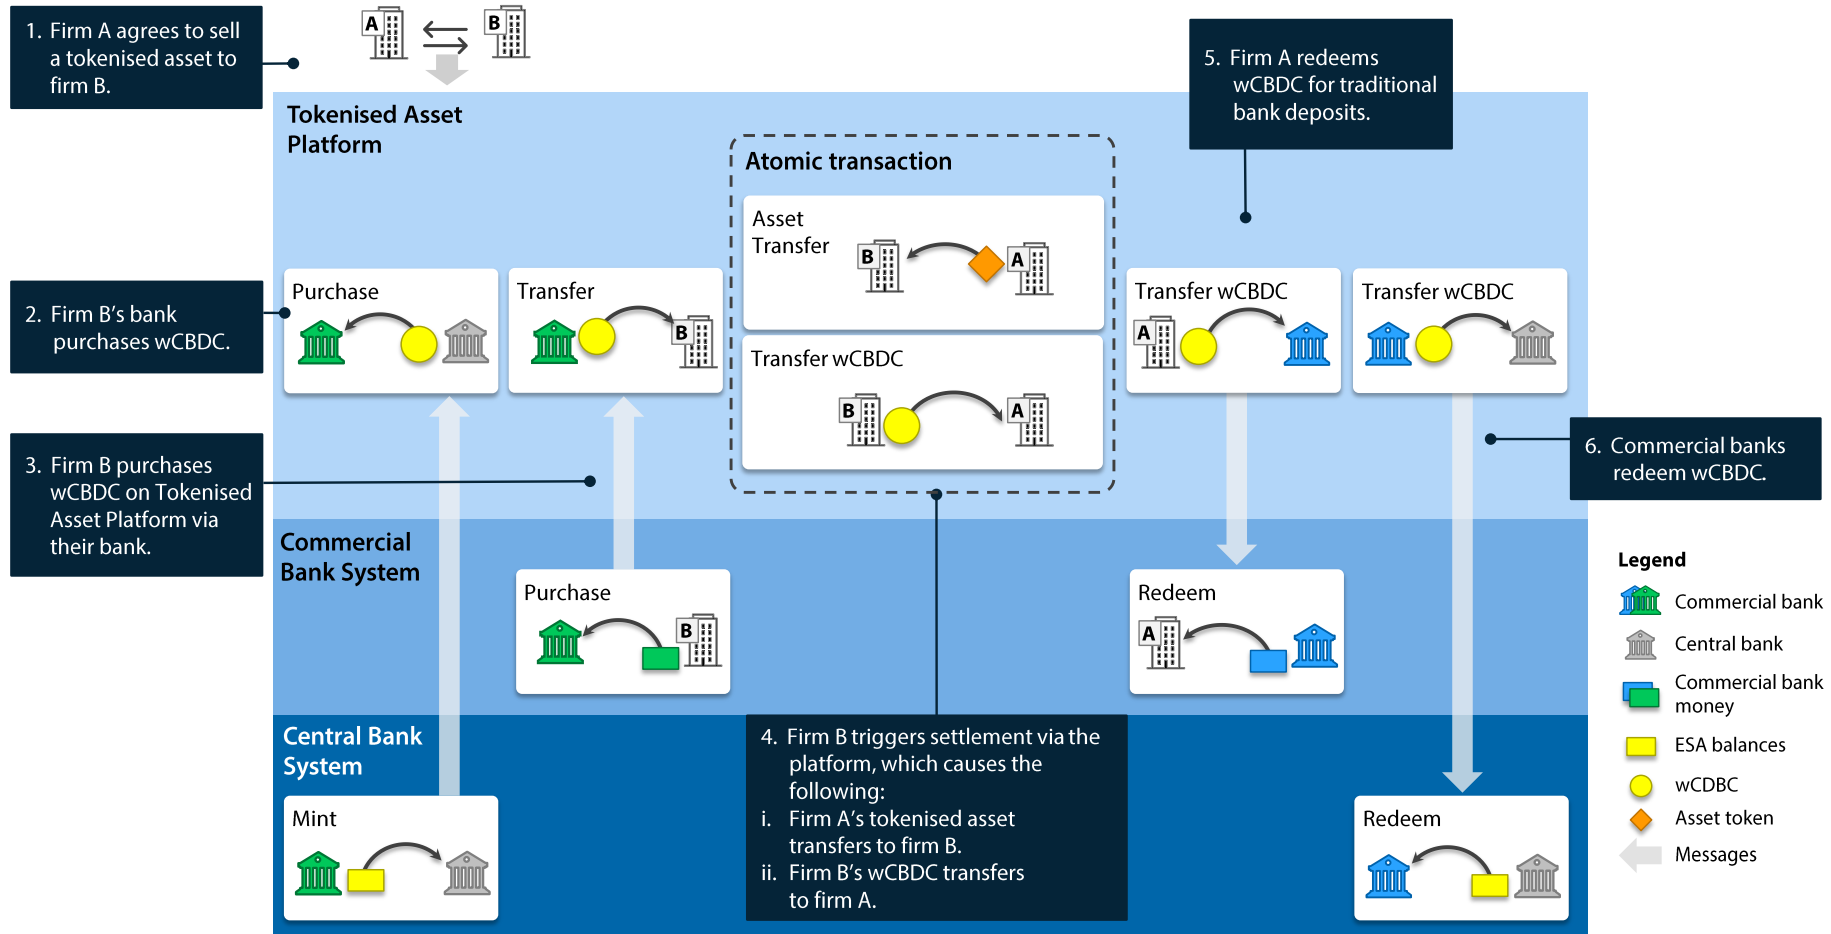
1. Firm A agrees to sell a tokenised asset to firm B.

A

B

Tokenised Asset Platform

5. Firm A redeems wCBDC for traditional bank deposits.

Atomic transaction

Asset Transfer

B

A

Transfer wCBDC

B

A

2. Firm B's bank purchases wCBDC.

Purchase

Transfer

B

Transfer wCBDC

A

Transfer wCBDC

3. Firm B purchases wCBDC on Tokenised Asset Platform via their bank.

6. Commercial banks redeem wCBDC.

Commercial Bank System

Purchase

B

Redeem

A

Legend

Commercial bank

Central bank

Commercial bank money

ESA balances

wCDBC

Asset token

Messages

Central Bank System

Mint

4. Firm B triggers settlement via the platform, which causes the following:
i. Firm A's tokenised asset transfers to firm B.
ii. Firm B's wCBDC transfers to firm A.

Redeem